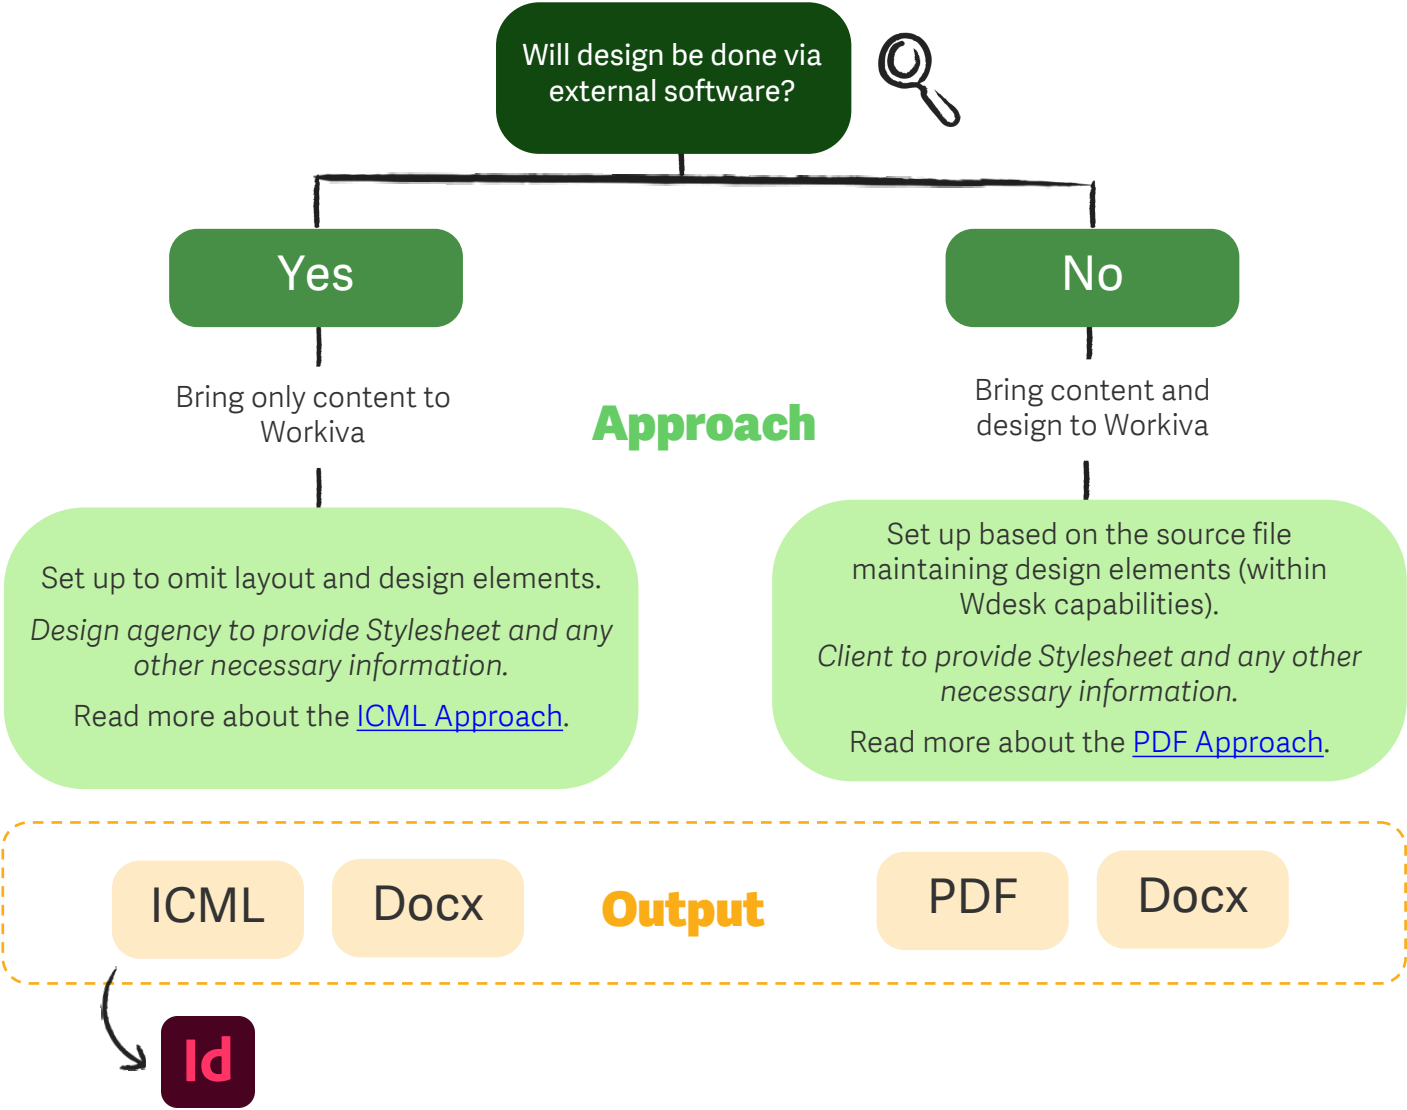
Will design be done via external software?

Yes

No

Bring only content to Workiva

Approach

Bring content and design to Workiva

Set up to omit layout and design elements.

*Design agency to provide Stylesheet and any other necessary information.*

Read more about the ICML Approach.

Set up based on the source file maintaining design elements (within Wdesk capabilities).

*Client to provide Stylesheet and any other necessary information.*

Read more about the PDF Approach.

ICML

Docx

Output

PDF

Docx

Id